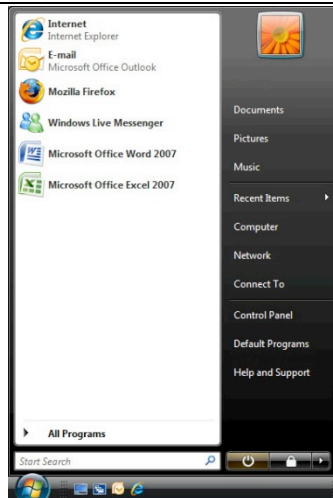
Internet
Internet Explorer
E-mail
Microsoft Office Outlook
Mozilla Firefox
Windows Live Messenger
Microsoft Office Word 2007
Microsoft Office Excel 2007

All Programs

Start Search

Documents
Pictures
Music
Recent Items
Computer
Network
Connect To
Control Panel
Default Programs
Help and Support